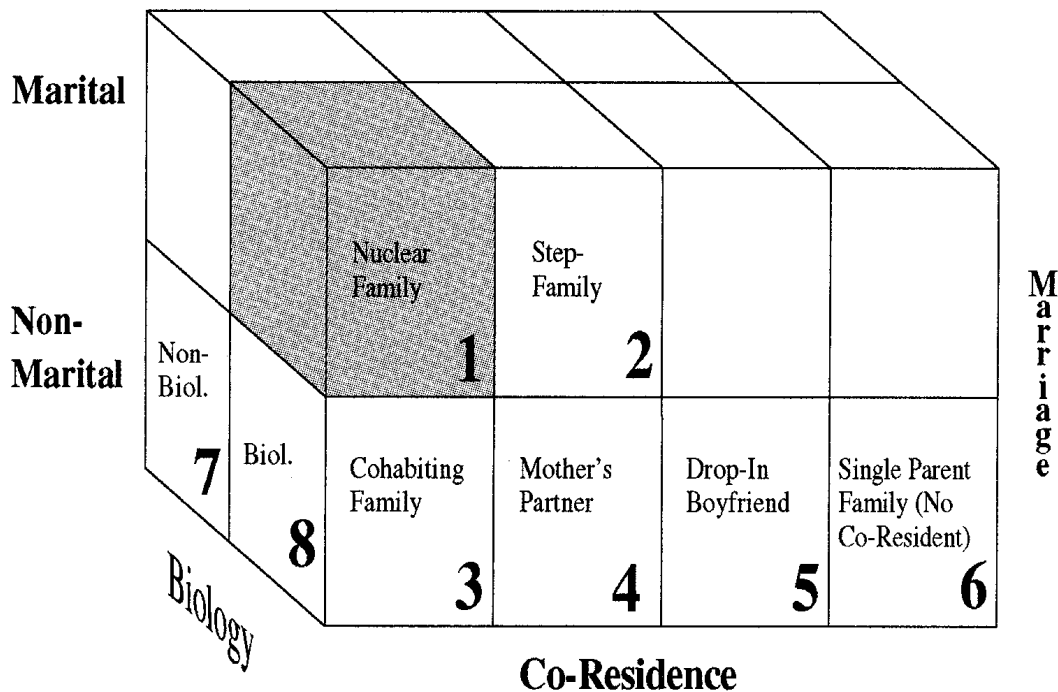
Marital

Non-Marital

Non-Biol.

7

Biol.

8

Nuclear Family

1

Step-Family

2

Cohabiting Family

3

Mother's Partner

4

Drop-In Boyfriend

5

Single Parent Family (No Co-Resident)

6

Marriage

Biology

Co-Residence